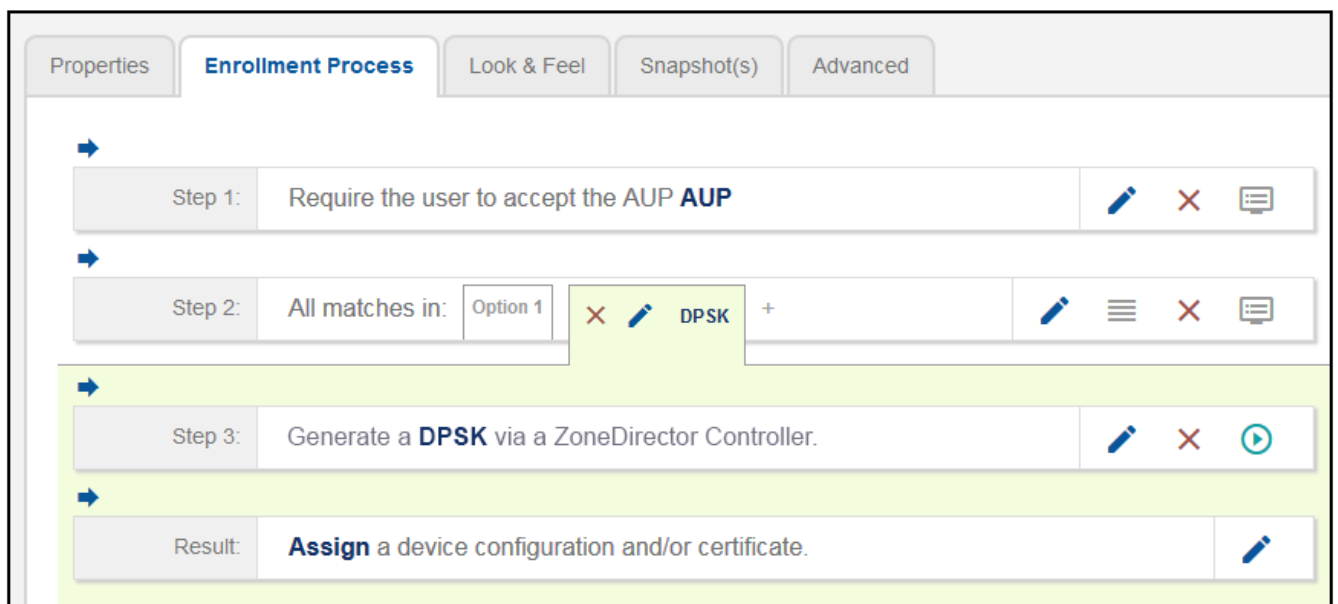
Properties | Enrollment Process | Look & Feel | Snapshot(s) | Advanced

Step 1: Require the user to accept the AUP **AUP**

Step 2: All matches in: Option 1 DPSK +

Step 3: Generate a **DPSK** via a ZoneDirector Controller.

Result: **Assign** a device configuration and/or certificate.